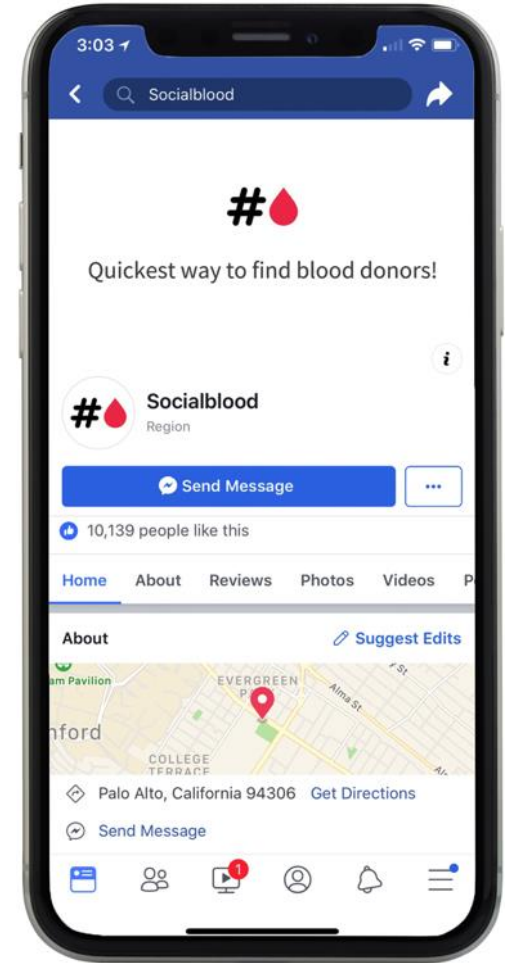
3:03

Socialblood

#

Quickest way to find blood donors!

i

#

Socialblood

Region

Send Message

...

10,139 people like this

Home About Reviews Photos Videos P

About

Suggest Edits

am Pavilion

EVERGREEN

P

Alma St

nford

COLLEGE TERRACE

Palo Alto, California 94306 Get Directions

Send Message

1